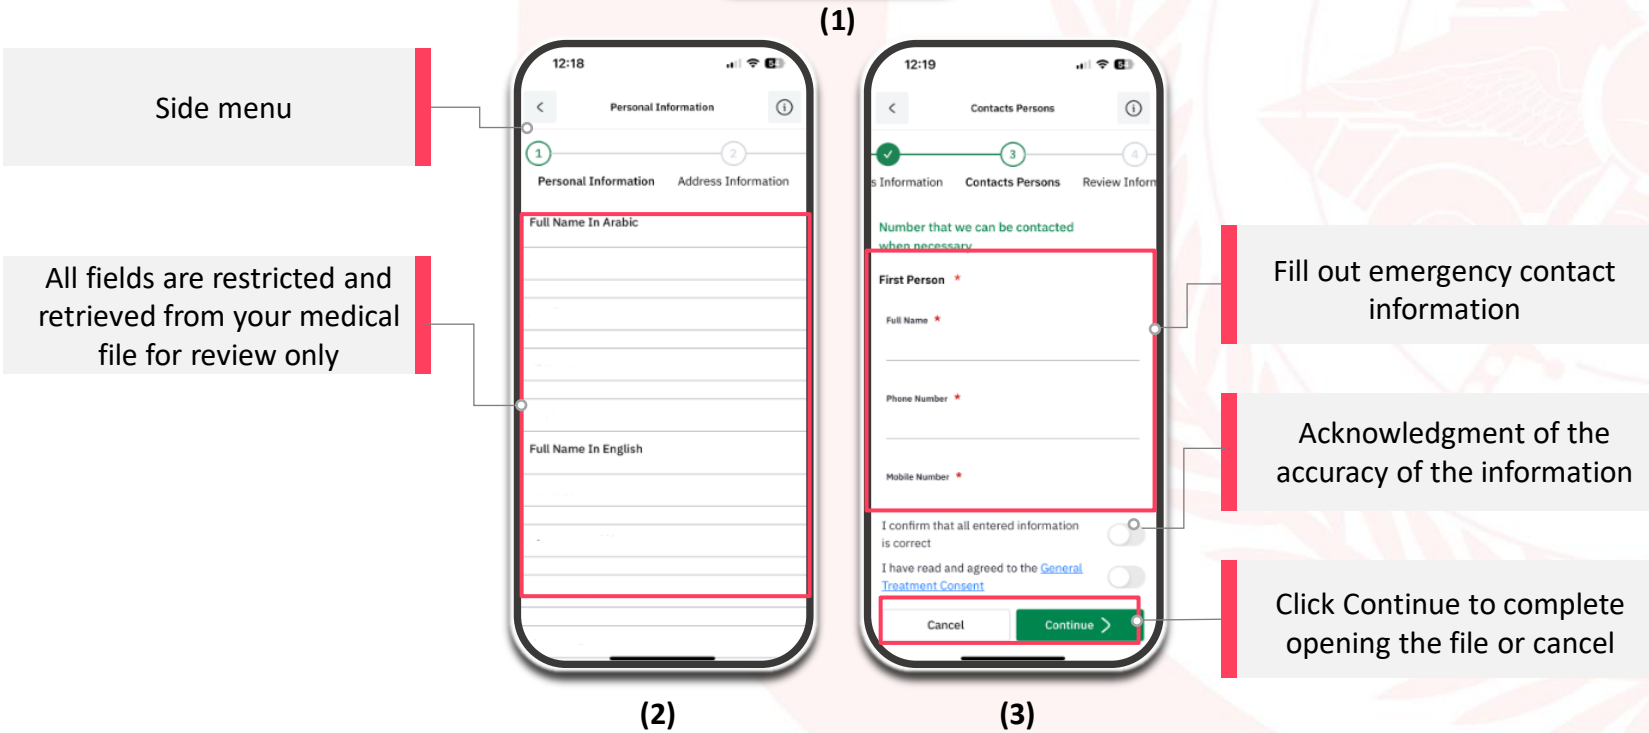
(1)

Side menu

All fields are restricted and retrieved from your medical file for review only

12:18

Personal Information

1 Personal Information

2 Address Information

Full Name In Arabic

Full Name In English

(2)

12:19

Contacts Persons

s Information

3 Contacts Persons

4 Review Inform

Number that we can be contacted when necessary

First Person *

Full Name *

Phone Number *

Mobile Number *

I confirm that all entered information is correct

I have read and agreed to the General Treatment Consent

Cancel

Continue

(3)

Fill out emergency contact information

Acknowledgment of the accuracy of the information

Click Continue to complete opening the file or cancel